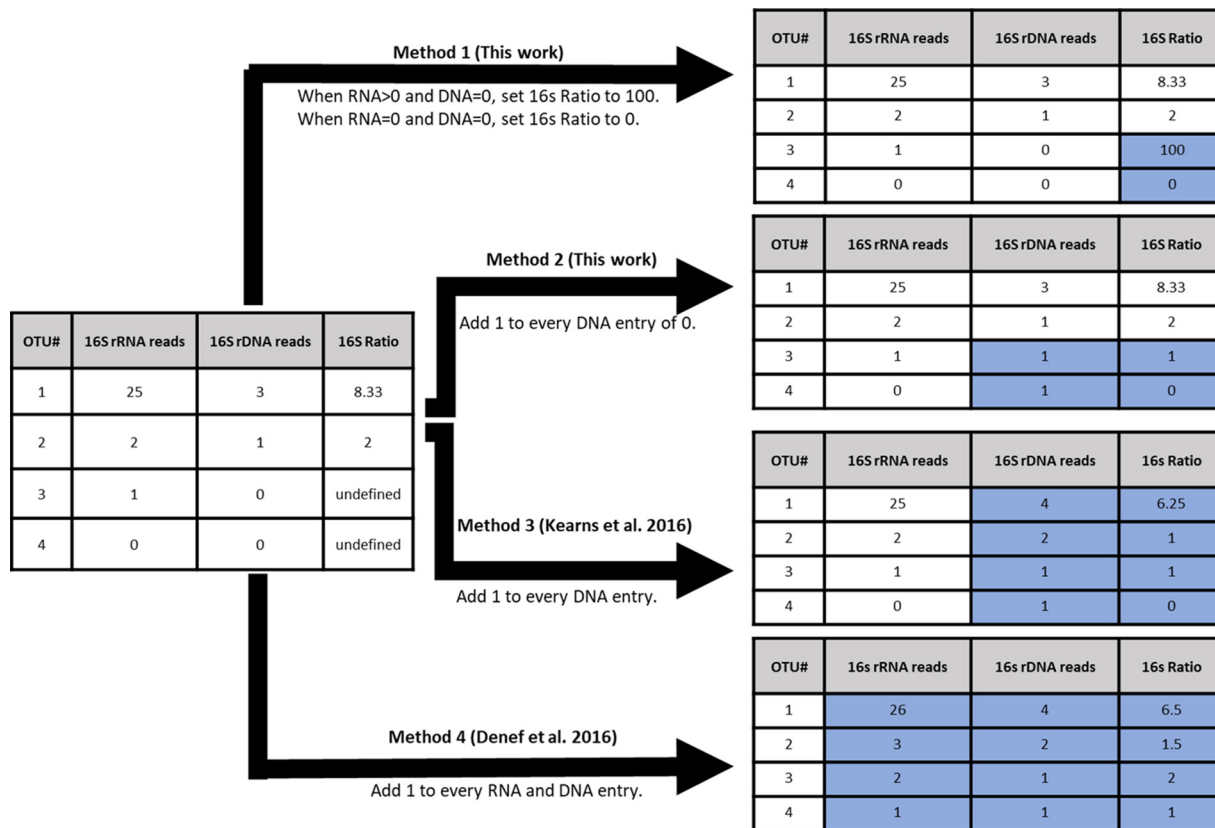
| OTU# | 16S rRNA reads | 16S rDNA reads | 16S Ratio |
|---|---|---|---|
| 1 | 25 | 3 | 8.33 |
| 2 | 2 | 1 | 2 |
| 3 | 1 | 0 | undefined |
| 4 | 0 | 0 | undefined |

Method 1 (This work)

When RNA>0 and DNA=0, set 16s Ratio to 100.
When RNA=0 and DNA=0, set 16s Ratio to 0.

| OTU# | 16S rRNA reads | 16S rDNA reads | 16S Ratio |
|---|---|---|---|
| 1 | 25 | 3 | 8.33 |
| 2 | 2 | 1 | 2 |
| 3 | 1 | 0 | 100 |
| 4 | 0 | 0 | 0 |

Method 2 (This work)

Add 1 to every DNA entry of 0.

| OTU# | 16S rRNA reads | 16S rDNA reads | 16S Ratio |
|---|---|---|---|
| 1 | 25 | 3 | 8.33 |
| 2 | 2 | 1 | 2 |
| 3 | 1 | 1 | 1 |
| 4 | 0 | 1 | 0 |

Method 3 (Kearns et al. 2016)

Add 1 to every DNA entry.

| OTU# | 16S rRNA reads | 16S rDNA reads | 16s Ratio |
|---|---|---|---|
| 1 | 25 | 4 | 6.25 |
| 2 | 2 | 2 | 1 |
| 3 | 1 | 1 | 1 |
| 4 | 0 | 1 | 0 |

Method 4 (Denef et al. 2016)

Add 1 to every RNA and DNA entry.

| OTU# | 16s rRNA reads | 16s rDNA reads | 16s Ratio |
|---|---|---|---|
| 1 | 26 | 4 | 6.5 |
| 2 | 3 | 2 | 1.5 |
| 3 | 2 | 1 | 2 |
| 4 | 1 | 1 | 1 |